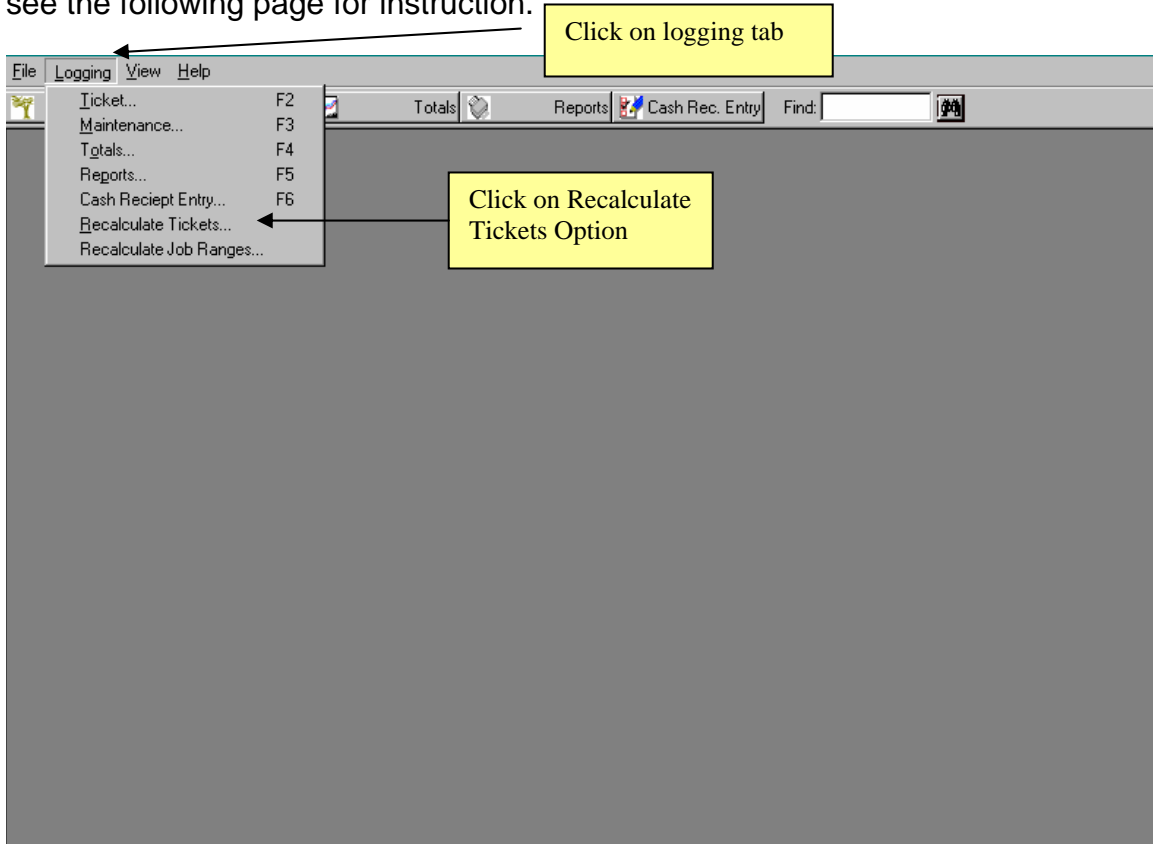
see the following page for instruction.

Click on logging tab

File Logging View Help

Ticket... F2
Maintenance... F3
Totals... F4
Reports... F5
Cash Reciept Entry... F6
Recalculate Tickets...
Recalculate Job Ranges...

Totals Reports Cash Rec. Entry Find:

Click on Recalculate Tickets Option